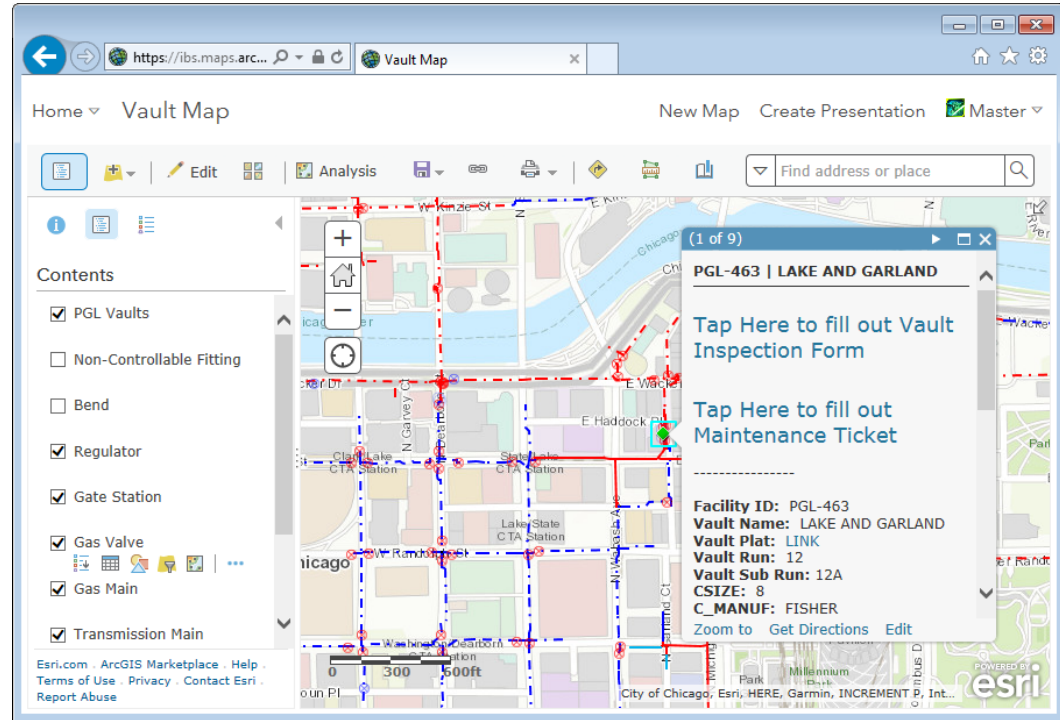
https://ibs.maps.arc...

Vault Map

Home Vault Map

New Map Create Presentation Master

Edit Analysis

Find address or place

Contents

PGL Vaults

Non-Controllable Fitting

Bend

Regulator

Gate Station

Gas Valve

Gas Main

Transmission Main

Esri.com . ArcGIS Marketplace . Help . Terms of Use . Privacy . Contact Esri . Report Abuse

W Kinzie St

Chicago

E Wacker

N Garvey Ct

E Haddock Pl

Clark/Lake CTA Station

State/Lake CTA Station

Lake/State CTA Station

W Randolph St

Chicago

Washington/Dearborn Station

0 300 600ft

City of Chicago, Esri, HERE, Garmin, INCREMENT P, Int...

Millennium Park

esri

(1 of 9)

PGL-463 | LAKE AND GARLAND

Tap Here to fill out Vault Inspection Form

Tap Here to fill out Maintenance Ticket

----------------

Facility ID: PGL-463
Vault Name: LAKE AND GARLAND
Vault Plat: LINK
Vault Run: 12
Vault Sub Run: 12A
CSIZE: 8
C_MANUF: FISHER

Zoom to Get Directions Edit